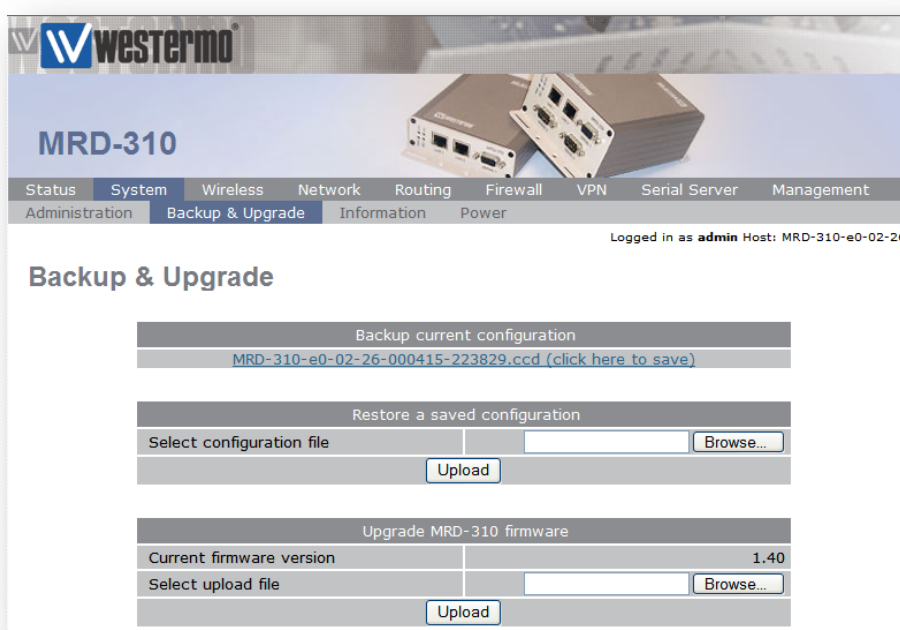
westermo

MRD-310

Status System Wireless Network Routing Firewall VPN Serial Server Management

Administration Backup & Upgrade Information Power

Logged in as **admin** Host: MRD-310-e0-02-2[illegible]

Backup & Upgrade

| Backup current configuration |
|---|
| MRD-310-e0-02-26-000415-223829.ccd (click here to save) |

| Restore a saved configuration | |
|---|---|
| Select configuration file | Browse... |
| Upload | |

| Upgrade MRD-310 firmware | |
|---|---|
| Current firmware version | 1.40 |
| Select upload file | Browse... |
| Upload | |